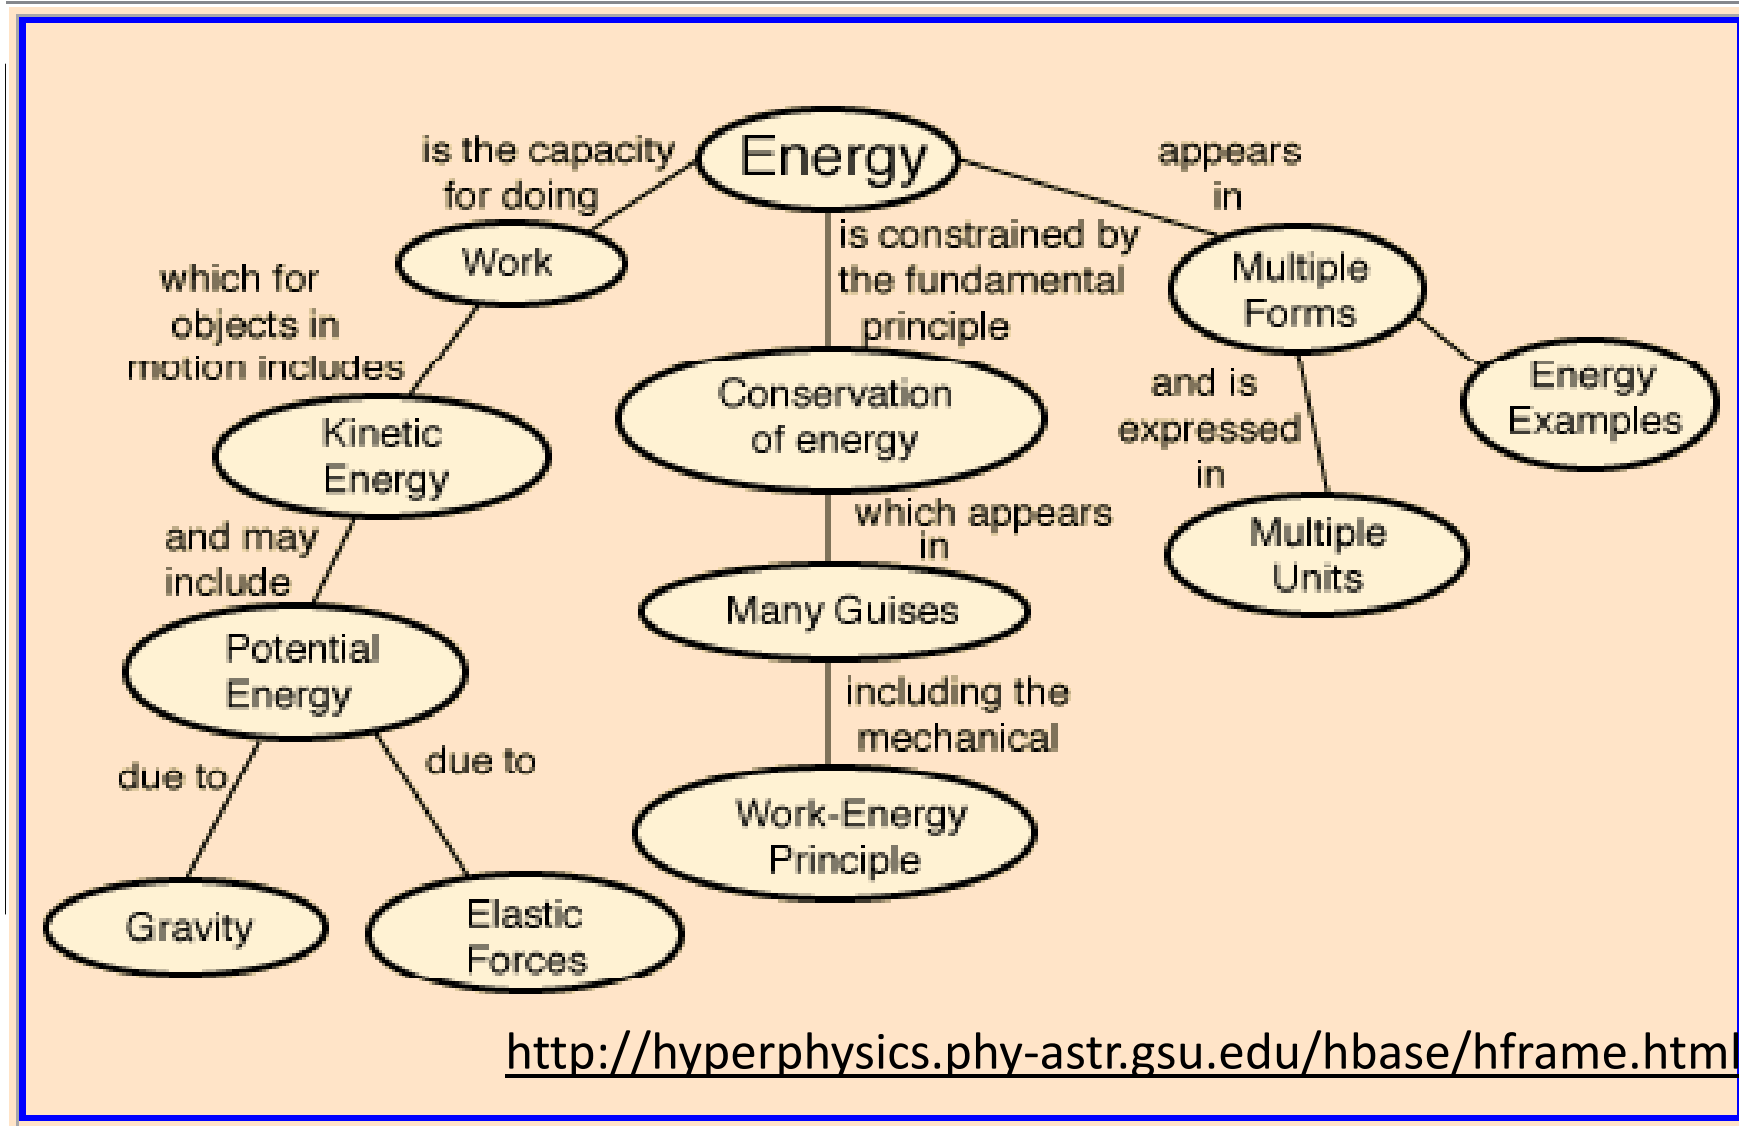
Energy

is the capacity for doing

Work

which for objects in motion includes

Kinetic Energy

and may include

Potential Energy

due to

due to

Gravity

Elastic Forces

is constrained by the fundamental principle

Conservation of energy

which appears in

Many Guises

including the mechanical

Work-Energy Principle

appears in

Multiple Forms

Energy Examples

and is expressed in

Multiple Units

http://hyperphysics.phy-astr.gsu.edu/hbase/hframe.html